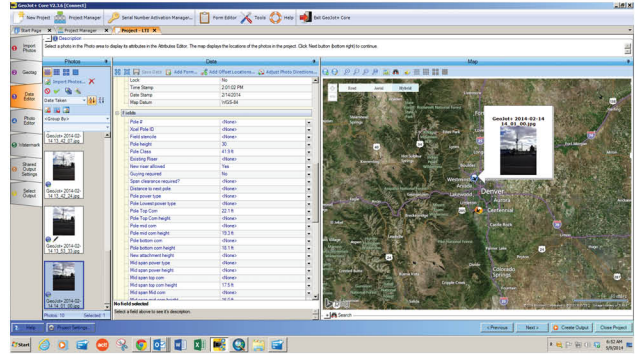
GeoJot+ Core V2.16 [Connect]

New Project | Project Manager | Serial Number Activation Manager... | Form Editor | Tools | Help | Bell GeoJot+ Core

Start Page | Project Manager | Project - LT1

Description
Select a photo in the Photo area to display its attributes in the Attributes Editor. The map displays the locations of the photos in this project. Click Next button (bottom right) to continue.

Import Photos

Geotag

Data Editor

Photo Editor

Watermark

Shared Output Settings

Select Output

Photos
Import Photos...
Date Taken
<Group By>
Geojot+ 2014-02-14_13_42_37.jpg
Geojot+ 2014-02-14_13_42_28.jpg
Geojot+ 2014-02-14_13_53_33.jpg
Geojot+ 2014-02-14_14_01_00.jpg
Photos: 10 Selected: 1

Data
Save Data | Add Form... | Add Offset Locations... | Adjust Photo Directions...

| | |
|---|---|
| Locks | No |
| Time Stamp | 2:01:02 PM |
| Date Stamp | 2/14/2014 |
| Map Datum | WGS-84 |
| Fields | |
| Pole # | <None> |
| Xcel Pole ID | <None> |
| Field stencile | <None> |
| Pole height | 30 |
| Pole Class | 41.5 ft |
| Existing Riser | <None> |
| New riser allowed | Yes |
| Guying required | No |
| Span clearance required? | <None> |
| Distance to next pole | <None> |
| Pole power type | <None> |
| Pole Lowest power type | <None> |
| Pole Top Com | 22 ft |
| Pole Top Com height | <None> |
| Pole mid com | <None> |
| Pole mid com height | 19.3 ft |
| Pole bottom com | <None> |
| Pole bottom com height | 15.1 ft |
| New attachment height | <None> |
| Mid span power type | <None> |
| Mid span power height | <None> |
| Mid span top com | <None> |
| Mid span top com height | 17.5 ft |
| Mid span Mid com | <None> |

No field selected
Select a field above to see it's description.

Map
Road | Aerial | Hybrid
GeoJot+ 2014-02-14 14_01_00.jpg
Denver
Westminster
Lakewood
Centennial
Castle Rock
Colorado Springs
Pueblo
Search

Help | Project Settings... | < Previous | Next > | Create Output | Close Project

Start
6:52 AM
3/6/2014